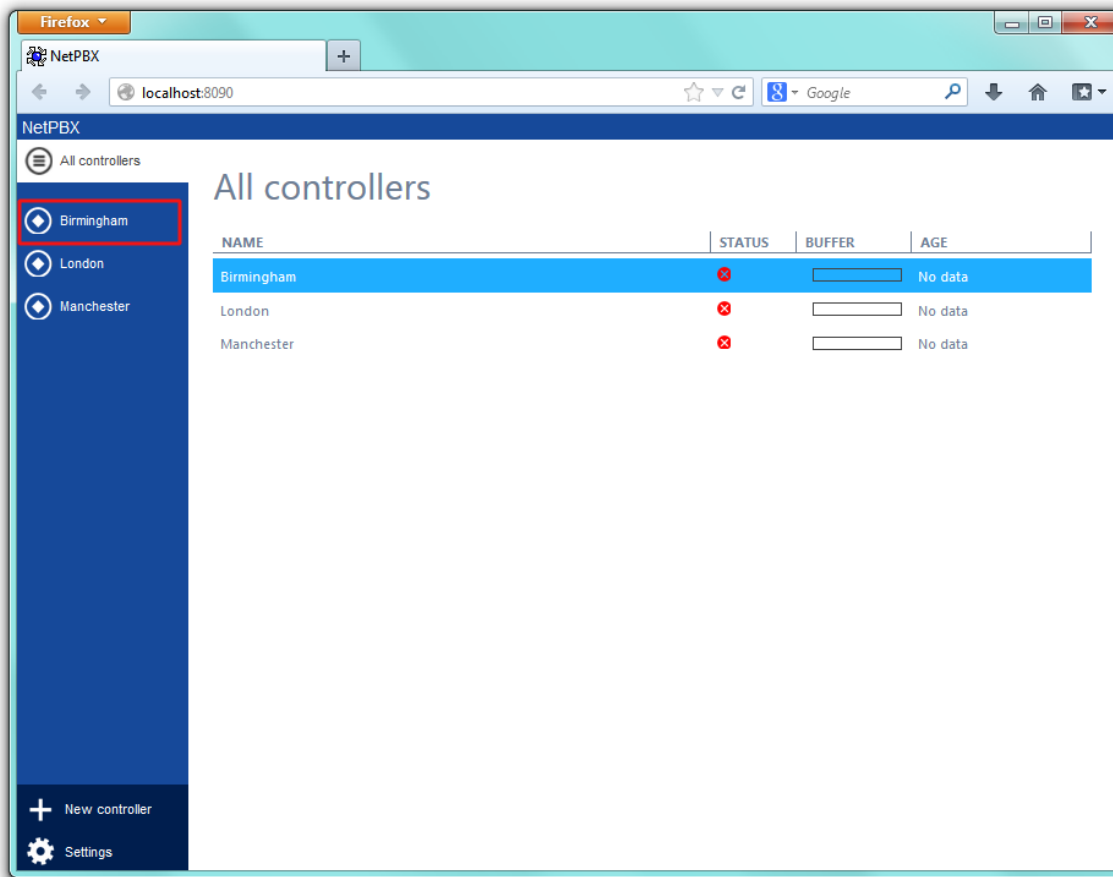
Firefox

NetPBX

+

localhost:8090

Google

NetPBX

All controllers

Birmingham

London

Manchester

New controller

Settings

All controllers

| NAME | STATUS | BUFFER | AGE |
|---|---|---|---|
| Birmingham | | | No data |
| London | | | No data |
| Manchester | | | No data |